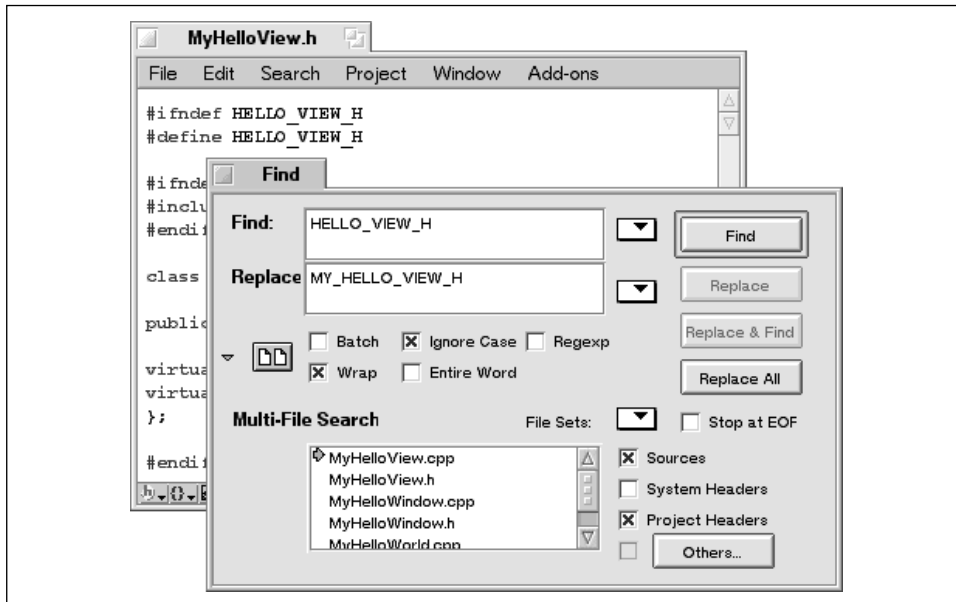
MyHelloView.h

File Edit Search Project Window Add-ons

#ifndef HELLO_VIEW_H
#define HELLO_VIEW_H

#ifnde
#inclu
#endi

class

public

virtua
virtua
};

#endi

Find

Find:
HELLO_VIEW_H

Replace
MY_HELLO_VIEW_H

Find

Replace

Replace & Find

Replace All

Batch
Ignore Case
Regexp

Wrap
Entire Word

Multi-File Search

File Sets:

Stop at EOF

MyHelloView.cpp
MyHelloView.h
MyHelloWindow.cpp
MyHelloWindow.h
MyHelloWorld.cpp

Sources

System Headers

Project Headers

Others...